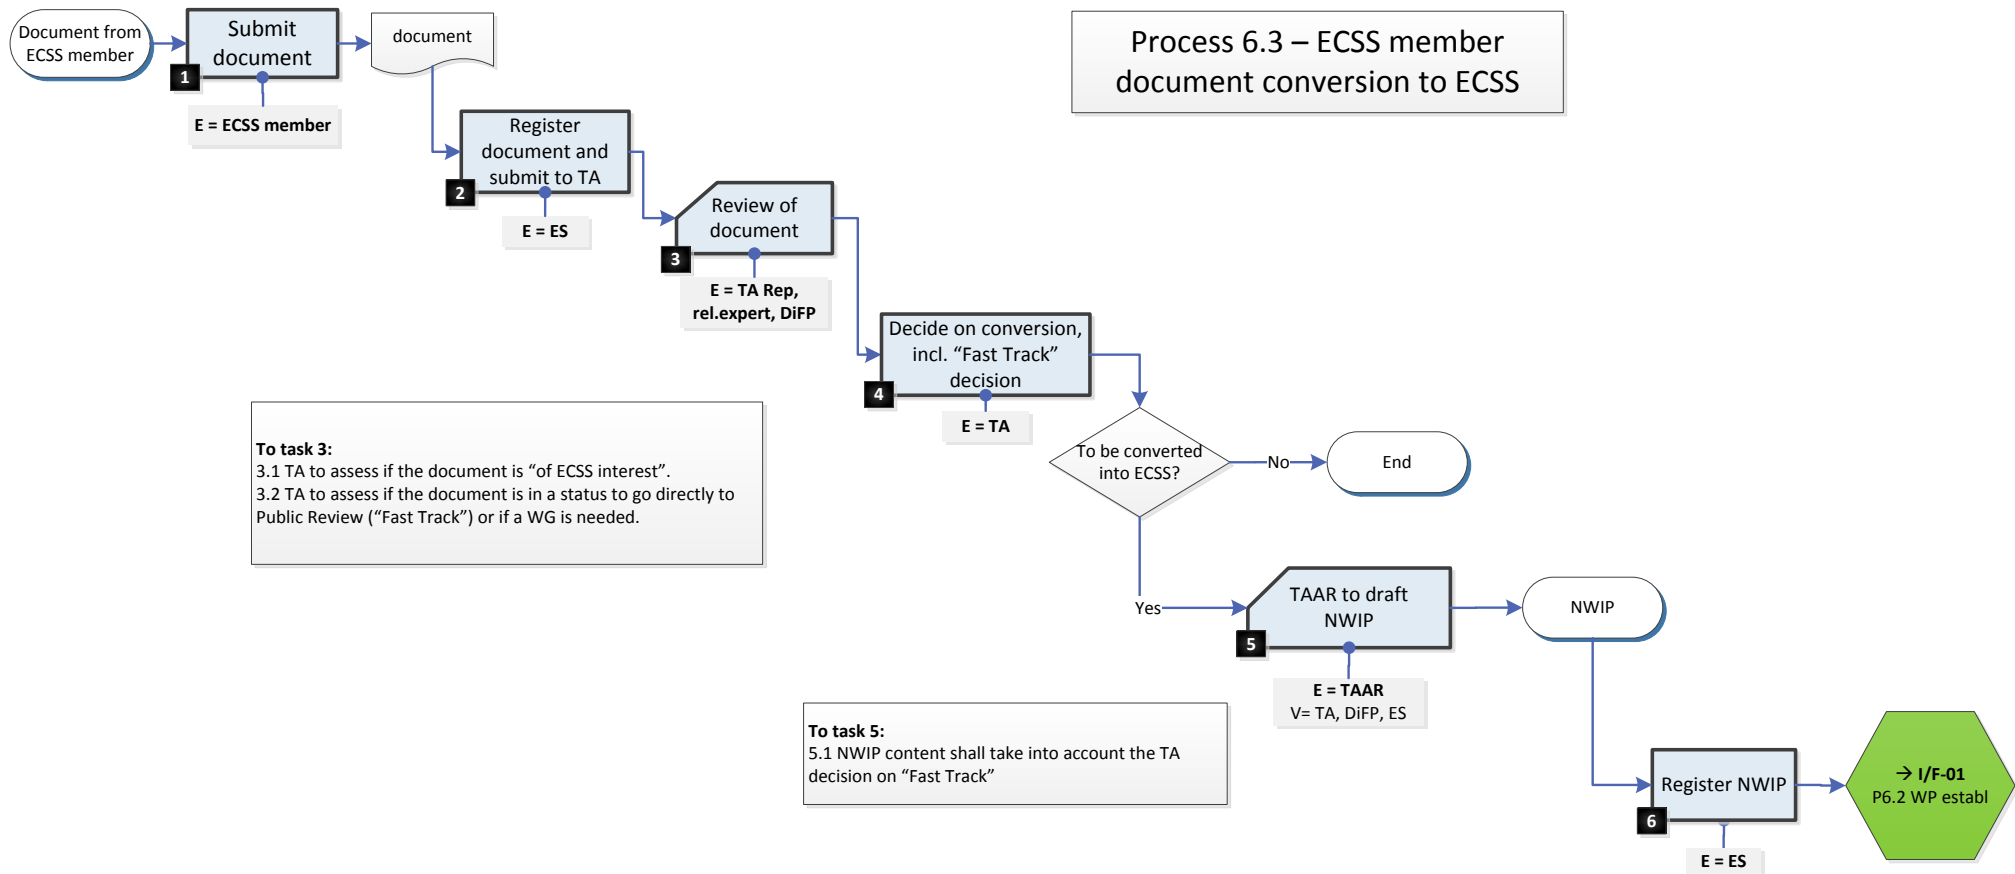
Process 6.3 – ECSS member document conversion to ECSS

Document from ECSS member

Submit document
1
E = ECSS member

document

Register document and submit to TA
2
E = ES

Review of document
3
E = TA Rep, rel.expert, DiFP

Decide on conversion, incl. “Fast Track” decision
4
E = TA

To be converted into ECSS?

No

End

Yes

TAAR to draft NWIP
5
E = TAAR
V= TA, DiFP, ES

NWIP

Register NWIP
6
E = ES

→ I/F-01
P6.2 WP establ

To task 3:
3.1 TA to assess if the document is “of ECSS interest”.
3.2 TA to assess if the document is in a status to go directly to Public Review (“Fast Track”) or if a WG is needed.

To task 5:
5.1 NWIP content shall take into account the TA decision on “Fast Track”